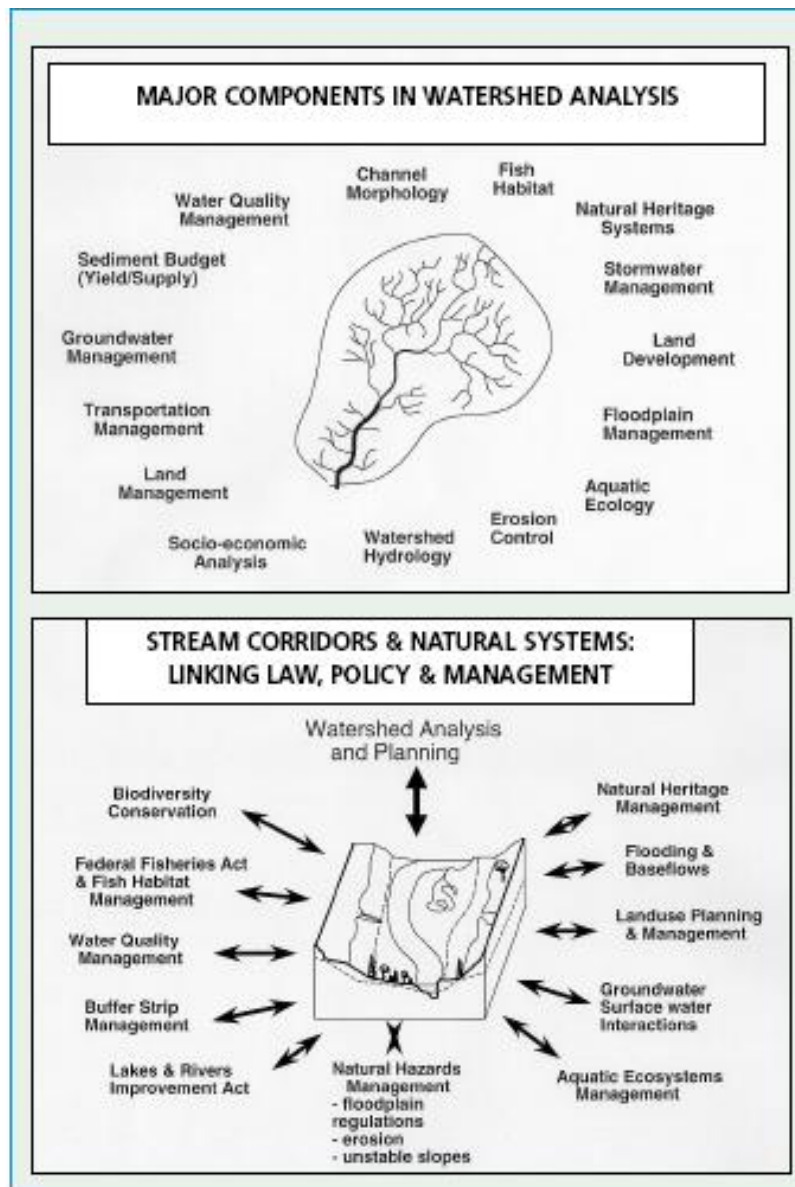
MAJOR COMPONENTS IN WATERSHED ANALYSIS

Channel Morphology

Fish Habitat

Water Quality Management

Natural Heritage Systems

Sediment Budget (Yield/Supply)

Stormwater Management

Groundwater Management

Land Development

Transportation Management

Floodplain Management

Land Management

Aquatic Ecology

Erosion Control

Socio-economic Analysis

Watershed Hydrology

STREAM CORRIDORS & NATURAL SYSTEMS: LINKING LAW, POLICY & MANAGEMENT

Watershed Analysis and Planning

Biodiversity Conservation

Natural Heritage Management

Flooding & Baseflows

Federal Fisheries Act & Fish Habitat Management

Landuse Planning & Management

Water Quality Management

Groundwater Surface water Interactions

Buffer Strip Management

Lakes & Rivers Improvement Act

Natural Hazards Management
- floodplain regulations
- erosion
- unstable slopes

Aquatic Ecosystems Management